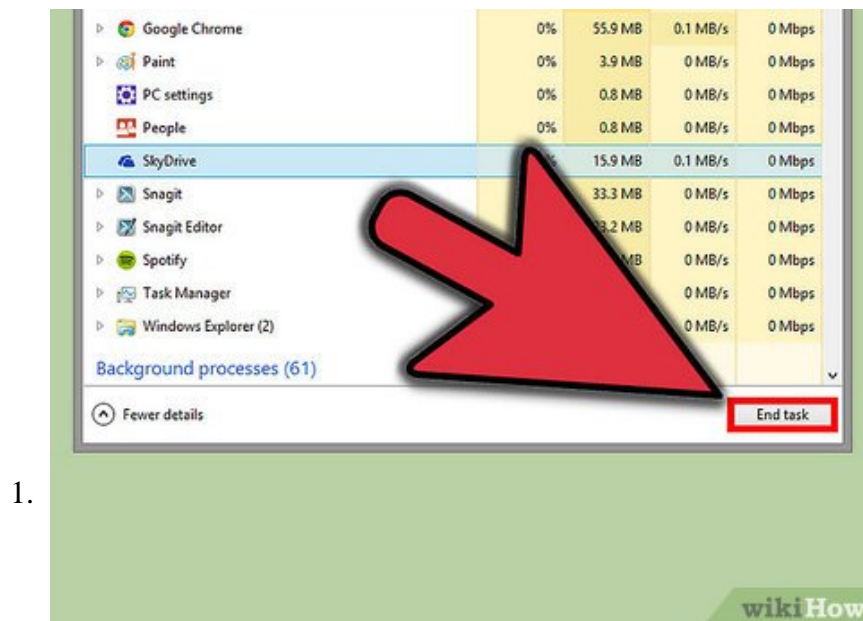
| | | | | |
|---|---|---|---|---|
| Google Chrome | 0% | 55.9 MB | 0.1 MB/s | 0 Mbps |
| Paint | 0% | 3.9 MB | 0 MB/s | 0 Mbps |
| PC settings | 0% | 0.8 MB | 0 MB/s | 0 Mbps |
| People | 0% | 0.8 MB | 0 MB/s | 0 Mbps |
| SkyDrive | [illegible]% | 15.9 MB | 0.1 MB/s | 0 Mbps |
| Snagit | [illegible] | 33.3 MB | 0 MB/s | 0 Mbps |
| Snagit Editor | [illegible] | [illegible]3.2 MB | 0 MB/s | 0 Mbps |
| Spotify | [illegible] | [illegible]MB | 0 MB/s | 0 Mbps |
| Task Manager | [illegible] | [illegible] | 0 MB/s | 0 Mbps |
| Windows Explorer (2) | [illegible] | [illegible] | 0 MB/s | 0 Mbps |

Background processes (61)

Fewer details

End task

1.

wikiHow